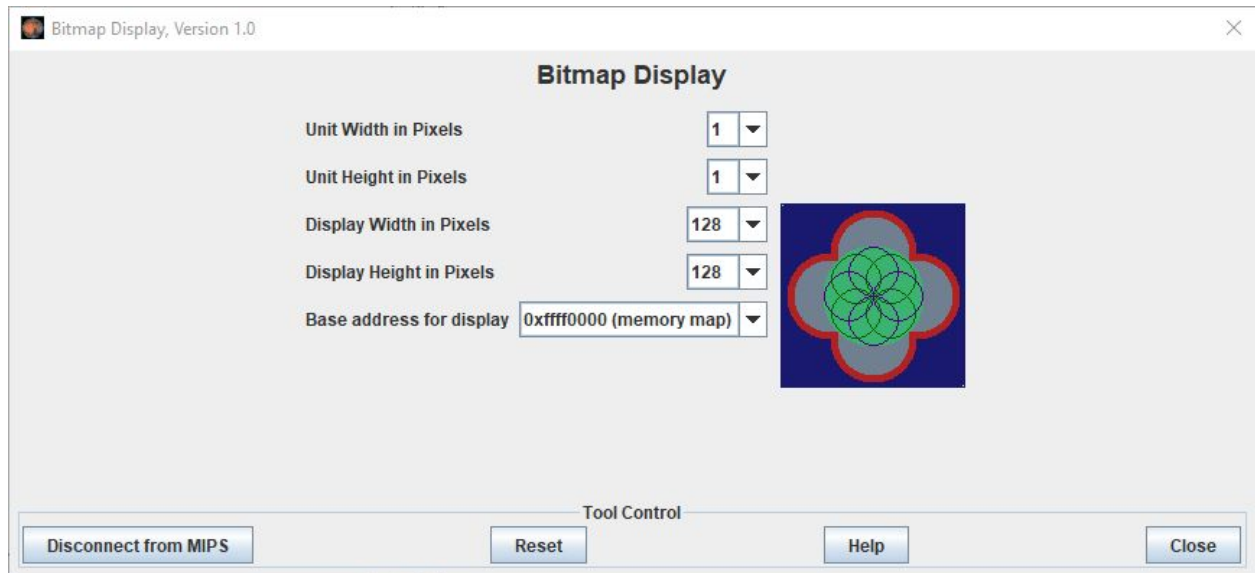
Bitmap Display, Version 1.0

Bitmap Display

Unit Width in Pixels 1

Unit Height in Pixels 1

Display Width in Pixels 128

Display Height in Pixels 128

Base address for display 0xffff0000 (memory map)

Tool Control

Disconnect from MIPS

Reset

Help

Close